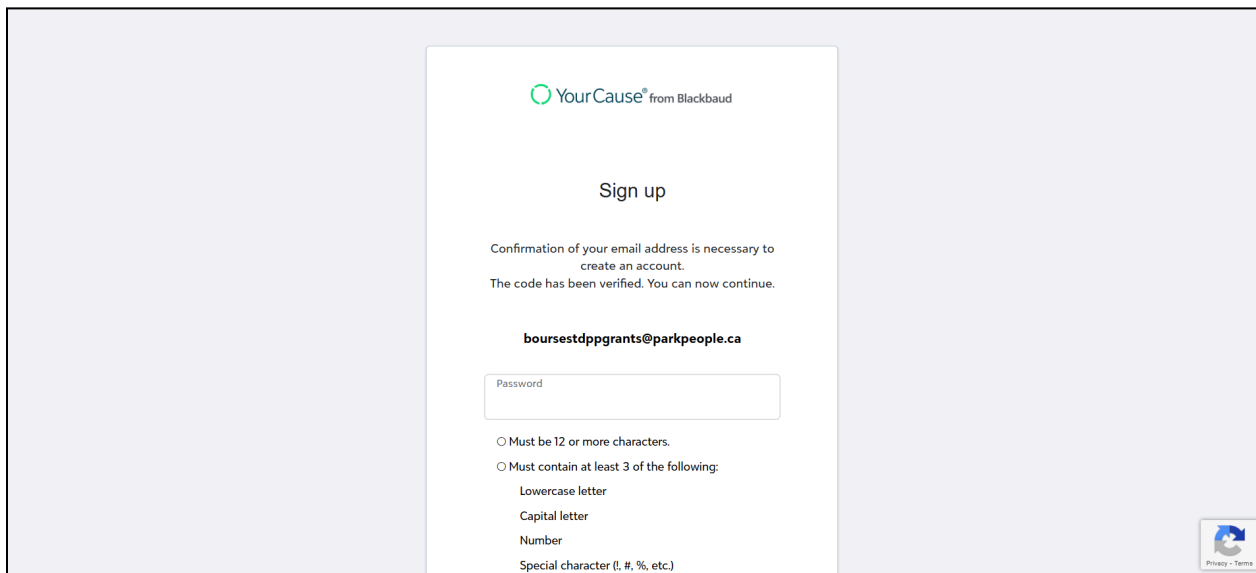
YourCause® from Blackbaud

Sign up

Confirmation of your email address is necessary to create an account.
The code has been verified. You can now continue.

boursestdppgrants@parkpeople.ca

Password

Must be 12 or more characters.

Must contain at least 3 of the following:

Lowercase letter

Capital letter

Number

Special character (!, #, %, etc.)

Privacy - Terms